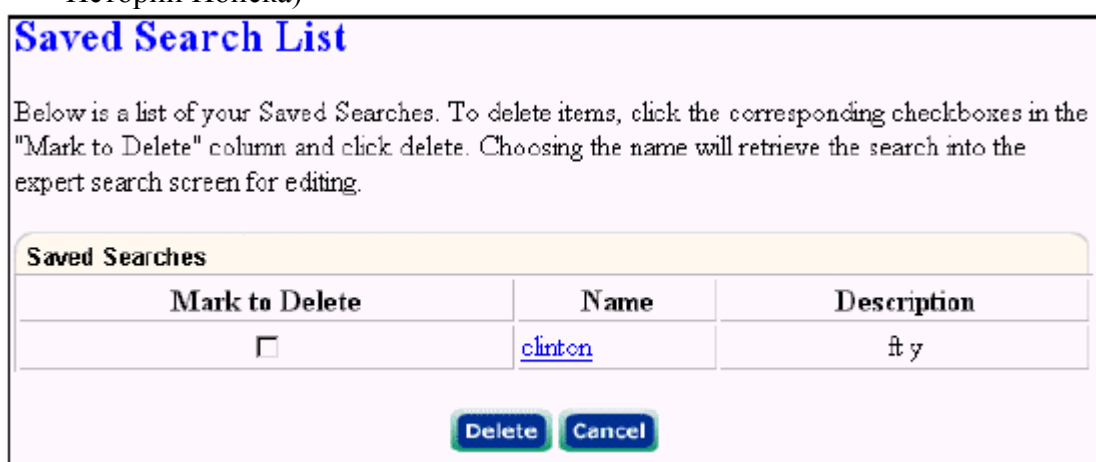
История Поиска)

Saved Search List

Below is a list of your Saved Searches. To delete items, click the corresponding checkboxes in the "Mark to Delete" column and click delete. Choosing the name will retrieve the search into the expert search screen for editing.

Saved Searches

| Mark to Delete | Name | Description |
|---|---|---|
| ☐ | clinton | ft y |

Delete Cancel